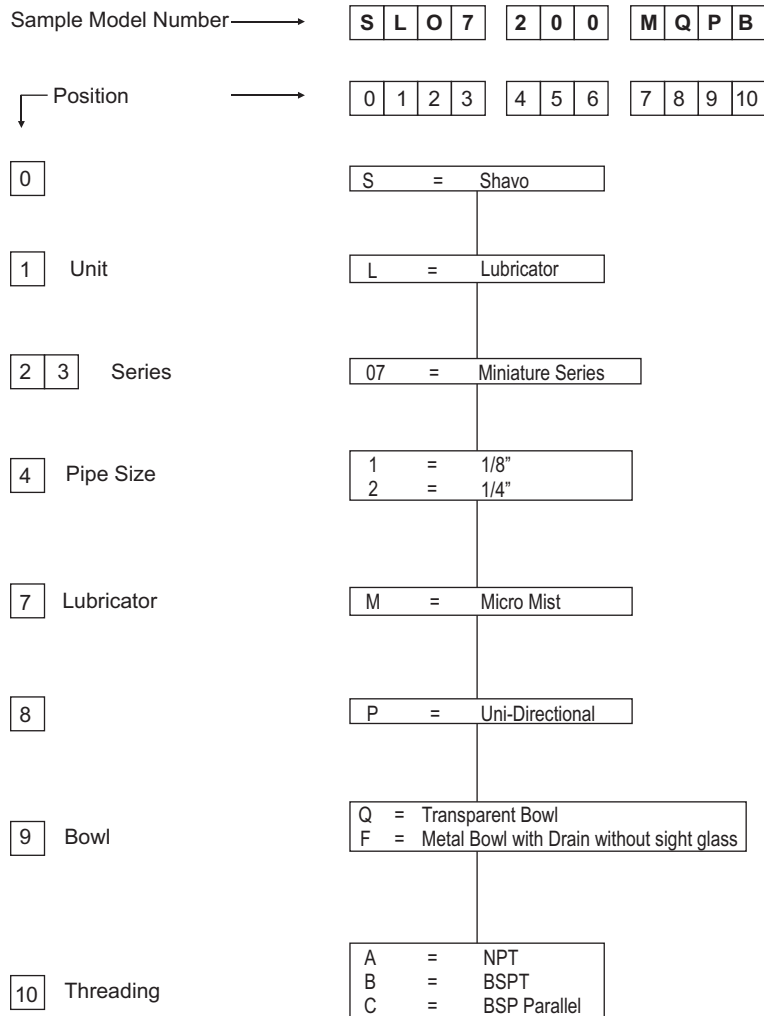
Sample Model Number

| S | L | O | 7 | | 2 | 0 | 0 | | M | Q | P | B |
|---|---|---|---|---|---|---|---|---|---|---|---|---|

Position

| 0 | 1 | 2 | 3 | | 4 | 5 | 6 | | 7 | 8 | 9 | 10 |
|---|---|---|---|---|---|---|---|---|---|---|---|---|

0

S = Shavo

1 Unit

L = Lubricator

2 3 Series

07 = Miniature Series

4 Pipe Size

1 = 1/8"
2 = 1/4"

7 Lubricator

M = Micro Mist

8

P = Uni-Directional

9 Bowl

Q = Transparent Bowl
F = Metal Bowl with Drain without sight glass

10 Threading

A = NPT
B = BSPT
C = BSP Parallel